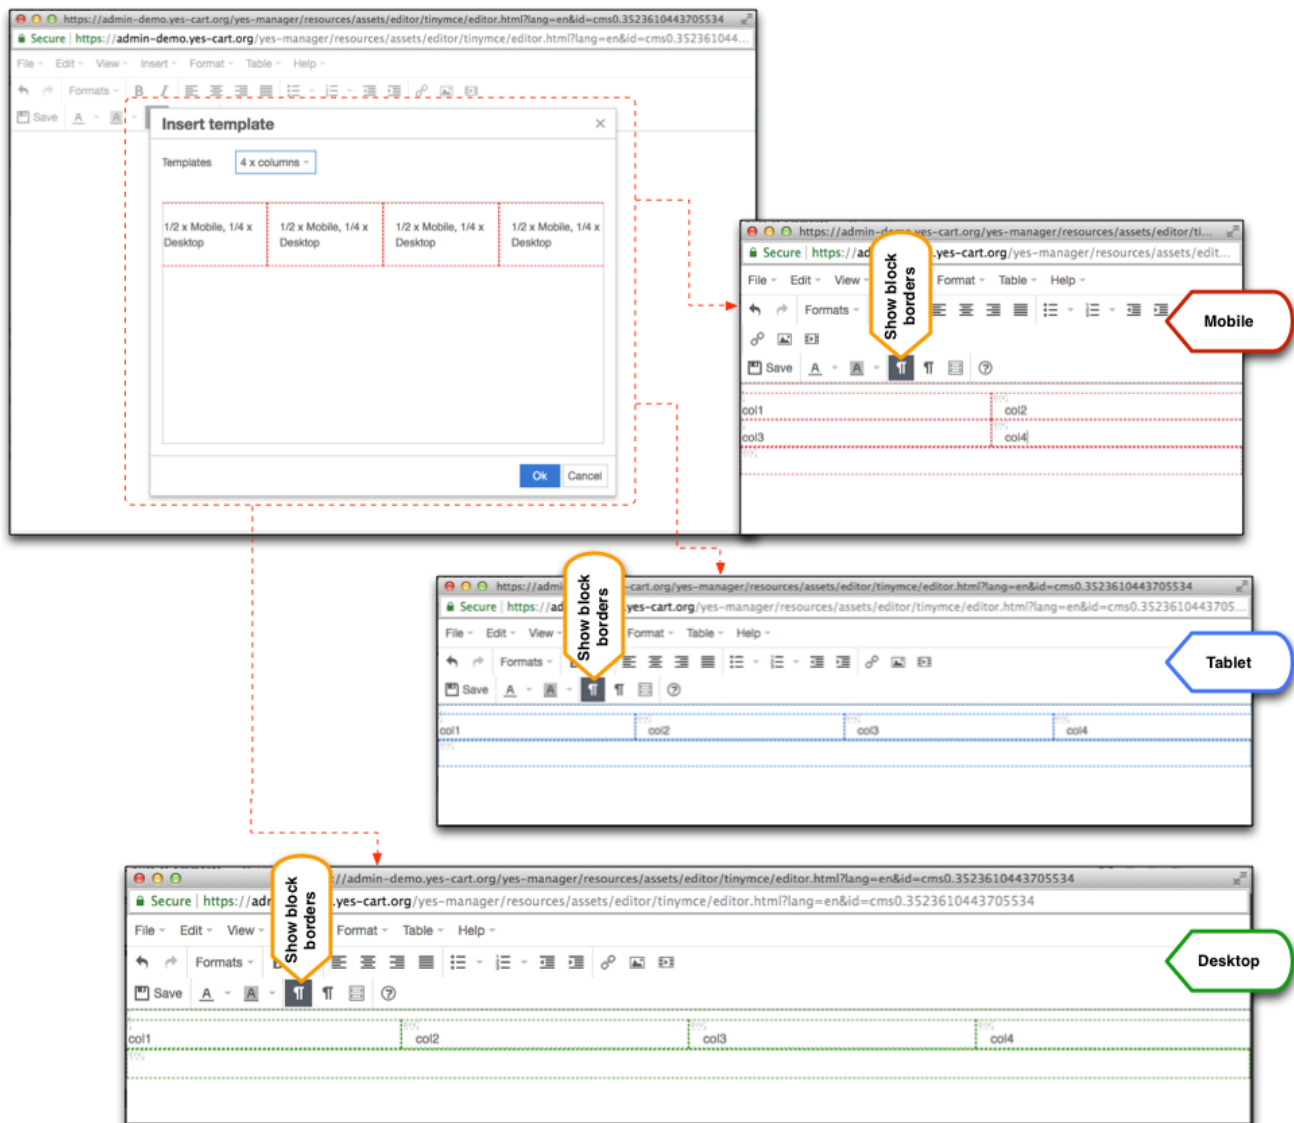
https://admin-demo.yes-cart.org/yes-manager/resources/assets/editor/tinymce/editor.html?lang=en&id=cms0.3523610443705534

Secure | https://admin-demo.yes-cart.org/yes-manager/resources/assets/editor/tinymce/editor.html?lang=en&id=cms0.352361044...

File Edit View Insert Format Table Help

Formats

Save

Insert template

Templates 4 x columns

| 1/2 x Mobile, 1/4 x Desktop | 1/2 x Mobile, 1/4 x Desktop | 1/2 x Mobile, 1/4 x Desktop | 1/2 x Mobile, 1/4 x Desktop |
|---|---|---|---|

Ok Cancel

https://admin-demo.yes-cart.org/yes-manager/resources/assets/editor/ti...

Secure | https://ad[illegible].yes-cart.org/yes-manager/resources/assets/edit...

File Edit View Format Table Help

Formats

Save

Show block borders

Mobile

col1 col2
col3 col4

https://admi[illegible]-cart.org/yes-manager/resources/assets/editor/tinymce/editor.html?lang=en&id=cms0.3523610443705534

Secure | https://ad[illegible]yes-cart.org/yes-manager/resources/assets/editor/tinymce/editor.html?lang=en&id=cms0.3523610443705...

File Edit View Format Table Help

Formats

Save

Show block borders

Tablet

col1 col2 col3 col4

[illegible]//admin-demo.yes-cart.org/yes-manager/resources/assets/editor/tinymce/editor.html?lang=en&id=cms0.3523610443705534

Secure | https://adr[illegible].yes-cart.org/yes-manager/resources/assets/editor/tinymce/editor.html?lang=en&id=cms0.3523610443705534

File Edit View Format Table Help

Formats

Save

Show block borders

Desktop

col1 col2 col3 col4